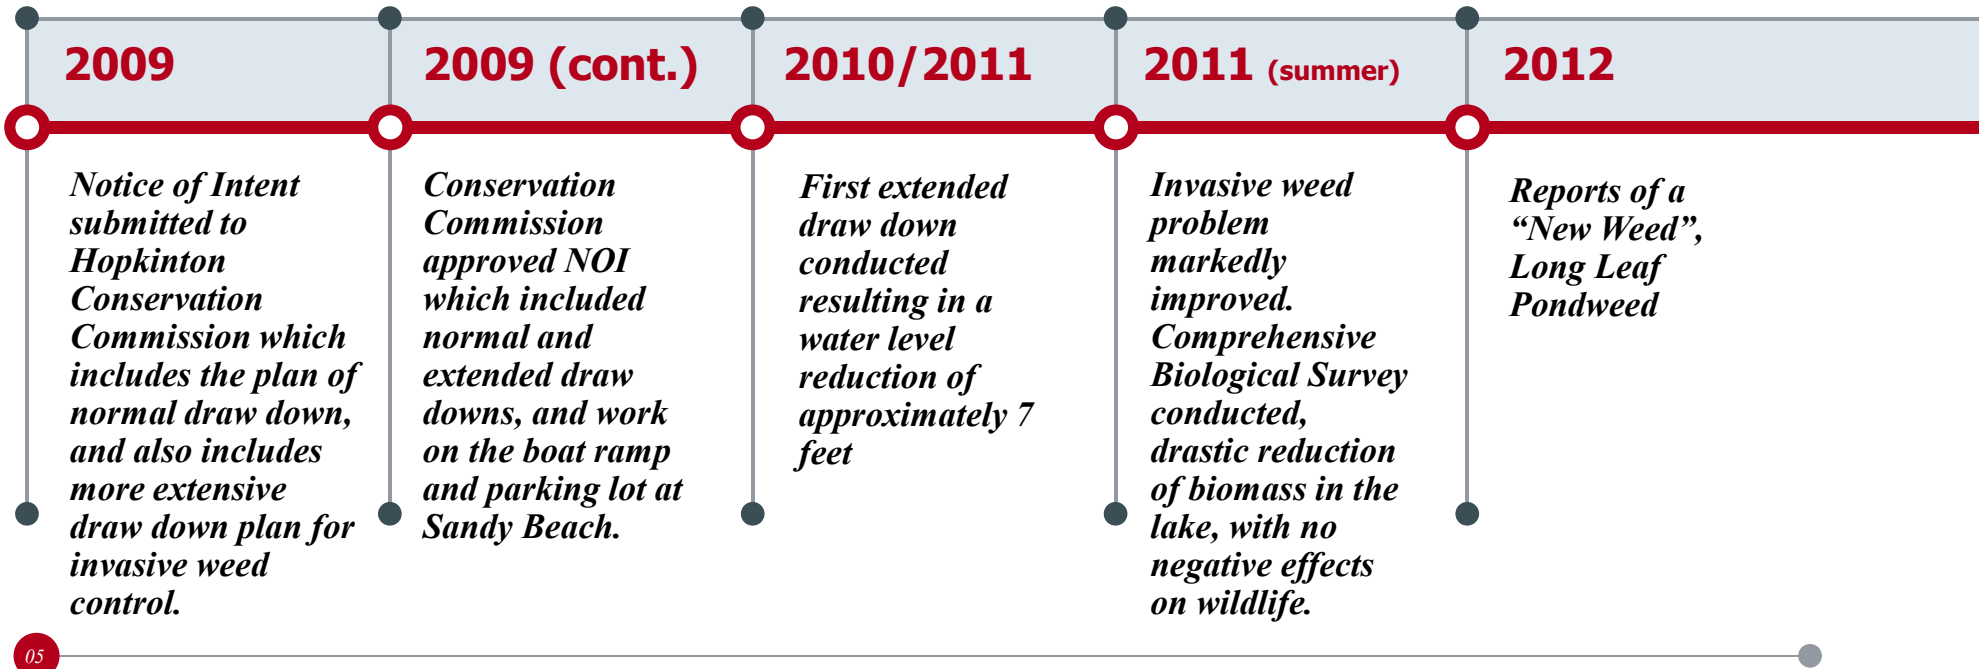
2009

Notice of Intent submitted to Hopkinton Conservation Commission which includes the plan of normal draw down, and also includes more extensive draw down plan for invasive weed control.

2009 (cont.)

Conservation Commission approved NOI which included normal and extended draw downs, and work on the boat ramp and parking lot at Sandy Beach.

2010/2011

First extended draw down conducted resulting in a water level reduction of approximately 7 feet

2011 (summer)

Invasive weed problem markedly improved. Comprehensive Biological Survey conducted, drastic reduction of biomass in the lake, with no negative effects on wildlife.

2012

Reports of a “New Weed”, Long Leaf Pondweed

05